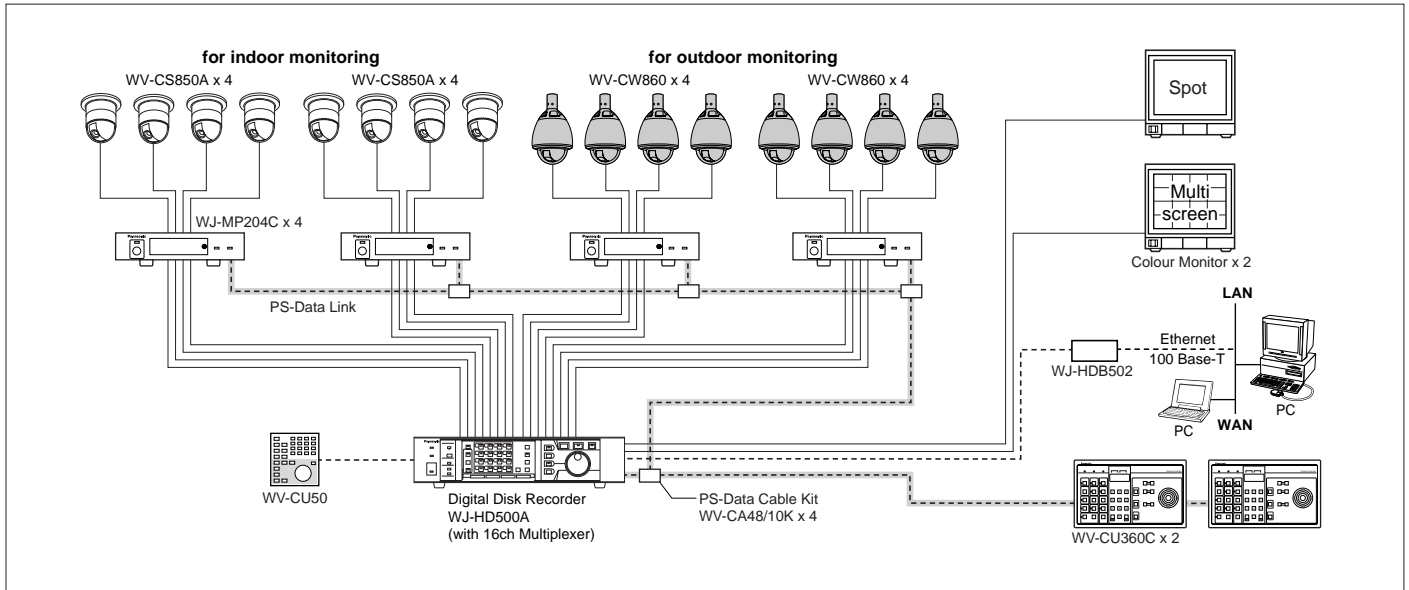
for indoor monitoring
WV-CS850A x 4
WV-CS850A x 4
for outdoor monitoring
WV-CW860 x 4
WV-CW860 x 4
Spot
Multi screen
Colour Monitor x 2
WJ-MP204C x 4
PS-Data Link
LAN
Ethernet
100 Base-T
WJ-HDB502
PC
PC
WAN
WV-CU50
Digital Disk Recorder
WJ-HD500A
(with 16ch Multiplexer)
PS-Data Cable Kit
WV-CA48/10K x 4
WV-CU360C x 2